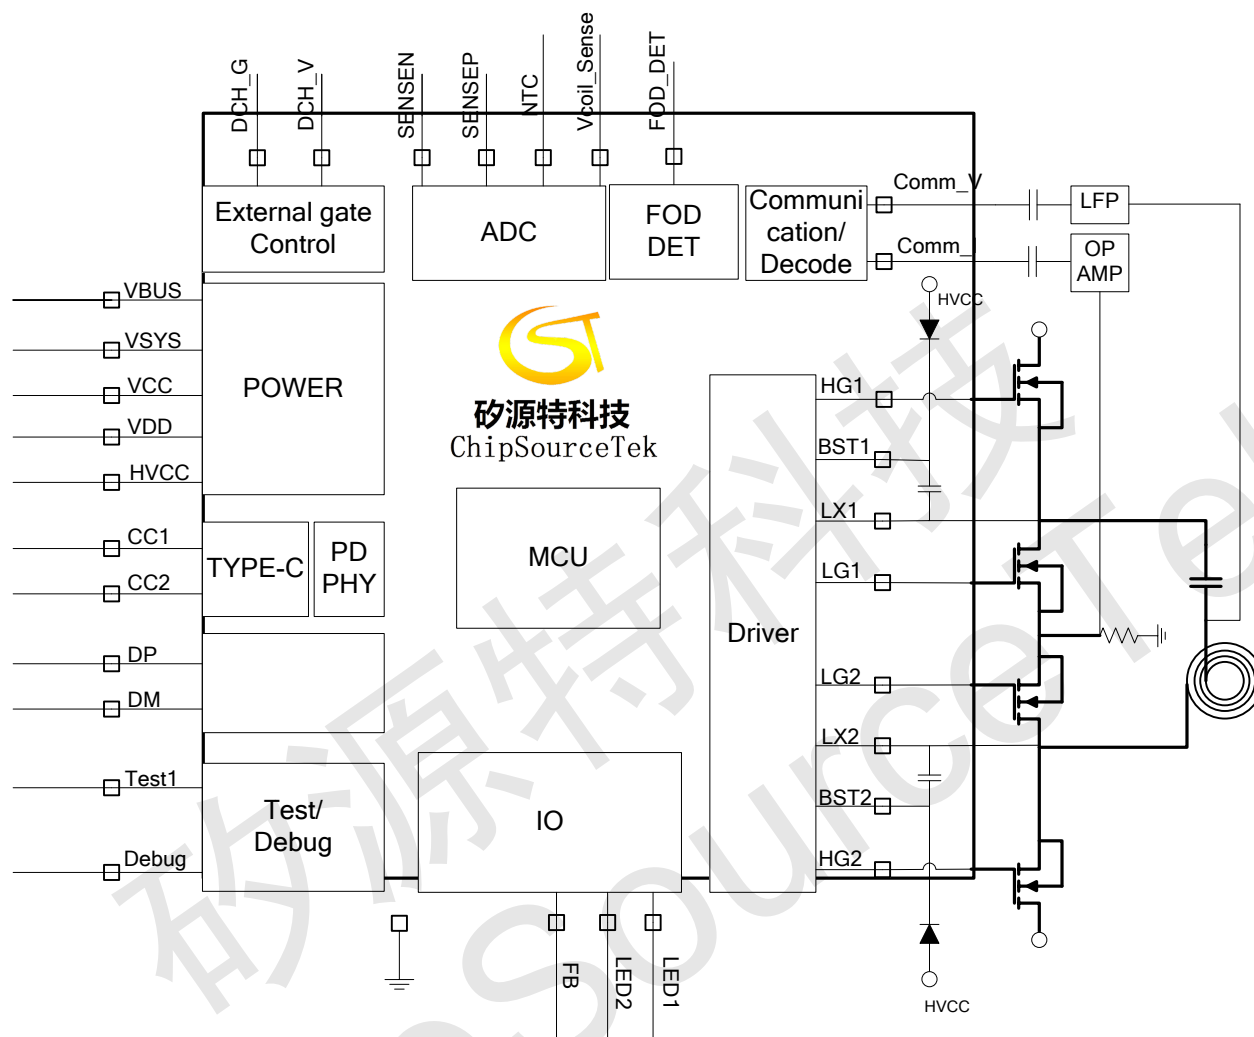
DCH_G
DCH_V
SENSEN
SENSEP
NTC
Vcoil_Sense
FOD_DET
External gate Control
ADC
FOD DET
Communication/ Decode
Comm_V
Comm_I
LFP
OP AMP
HVCC
VBUS
VSYS
VCC
VDD
HVCC
POWER
矽源特科技
ChipSourceTek
HG1
BST1
LX1
LG1
LG2
LX2
BST2
HG2
Driver
CC1
CC2
TYPE-C
PD PHY
MCU
DP
DM
Test1
Debug
Test/ Debug
IO
FB
LED2
LED1
HVCC
矽源特科技
ChipSourceTek